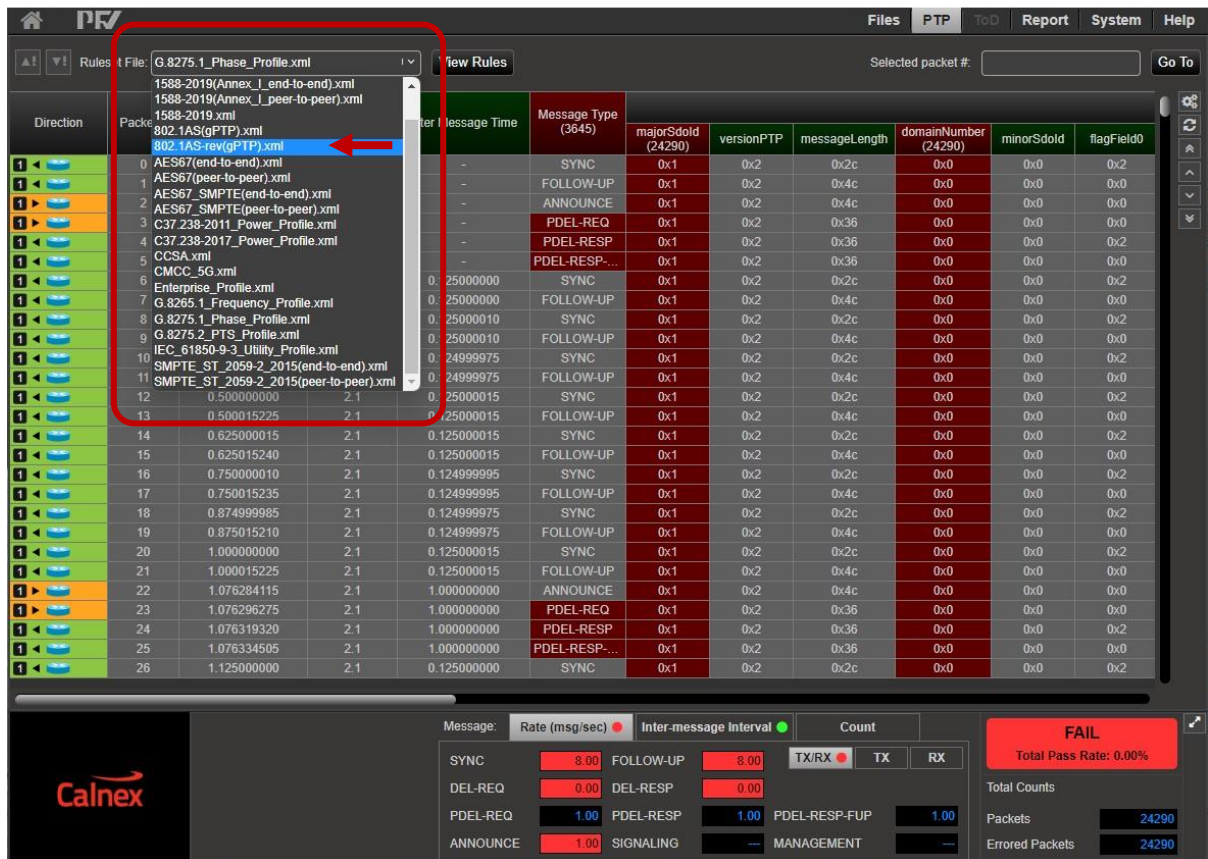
PFV

Files PTP ToD Report System Help

Rules File: G.8275.1_Phase_Profile.xml View Rules Selected packet #: Go To

1588-2019(Annex_I_end-to-end).xml
1588-2019(Annex_I_peer-to-peer).xml
1588-2019.xml
802.1AS(gPTP).xml
802.1AS-rev(gPTP).xml
AES67(end-to-end).xml
AES67(peer-to-peer).xml
AES67_SMPTE(end-to-end).xml
AES67_SMPTE(peer-to-peer).xml
C37.238-2011_Power_Profile.xml
C37.238-2017_Power_Profile.xml
CCSA.xml
CMCC_5G.xml
Enterprise_Profile.xml
G.8265.1_Frequency_Profile.xml
G.8275.1_Phase_Profile.xml
G.8275.2_PTS_Profile.xml
IEC_61850-9-3_Utility_Profile.xml
SMPTE_ST_2059-2_2015(end-to-end).xml
SMPTE_ST_2059-2_2015(peer-to-peer).xml

| Direction | Packet | | | Inter Message Time | Message Type (3645) | majorSdoId (24290) | versionPTP | messageLength | domainNumber (24290) | minorSdoId | flagField0 |
|---|---|---|---|---|---|---|---|---|---|---|---|
| 1 | 0 | | | - | SYNC | 0x1 | 0x2 | 0x2c | 0x0 | 0x0 | 0x2 |
| 1 | 1 | | | - | FOLLOW-UP | 0x1 | 0x2 | 0x4c | 0x0 | 0x0 | 0x0 |
| 1 | 2 | | | - | ANNOUNCE | 0x1 | 0x2 | 0x4c | 0x0 | 0x0 | 0x0 |
| 1 | 3 | | | - | PDEL-REQ | 0x1 | 0x2 | 0x36 | 0x0 | 0x0 | 0x0 |
| 1 | 4 | | | - | PDEL-RESP | 0x1 | 0x2 | 0x36 | 0x0 | 0x0 | 0x2 |
| 1 | 5 | | | - | PDEL-RESP-... | 0x1 | 0x2 | 0x36 | 0x0 | 0x0 | 0x0 |
| 1 | 6 | | | 0.125000000 | SYNC | 0x1 | 0x2 | 0x2c | 0x0 | 0x0 | 0x2 |
| 1 | 7 | | | 0.125000000 | FOLLOW-UP | 0x1 | 0x2 | 0x4c | 0x0 | 0x0 | 0x0 |
| 1 | 8 | | | 0.125000010 | SYNC | 0x1 | 0x2 | 0x2c | 0x0 | 0x0 | 0x2 |
| 1 | 9 | | | 0.125000010 | FOLLOW-UP | 0x1 | 0x2 | 0x4c | 0x0 | 0x0 | 0x0 |
| 1 | 10 | | | 0.124999975 | SYNC | 0x1 | 0x2 | 0x2c | 0x0 | 0x0 | 0x2 |
| 1 | 11 | | | 0.124999975 | FOLLOW-UP | 0x1 | 0x2 | 0x4c | 0x0 | 0x0 | 0x0 |
| 1 | 12 | 0.500000000 | 2.1 | 0.125000015 | SYNC | 0x1 | 0x2 | 0x2c | 0x0 | 0x0 | 0x2 |
| 1 | 13 | 0.500015225 | 2.1 | 0.125000015 | FOLLOW-UP | 0x1 | 0x2 | 0x4c | 0x0 | 0x0 | 0x0 |
| 1 | 14 | 0.625000015 | 2.1 | 0.125000015 | SYNC | 0x1 | 0x2 | 0x2c | 0x0 | 0x0 | 0x2 |
| 1 | 15 | 0.625015240 | 2.1 | 0.125000015 | FOLLOW-UP | 0x1 | 0x2 | 0x4c | 0x0 | 0x0 | 0x0 |
| 1 | 16 | 0.750000010 | 2.1 | 0.124999995 | SYNC | 0x1 | 0x2 | 0x2c | 0x0 | 0x0 | 0x2 |
| 1 | 17 | 0.750015235 | 2.1 | 0.124999995 | FOLLOW-UP | 0x1 | 0x2 | 0x4c | 0x0 | 0x0 | 0x0 |
| 1 | 18 | 0.874999985 | 2.1 | 0.124999975 | SYNC | 0x1 | 0x2 | 0x2c | 0x0 | 0x0 | 0x2 |
| 1 | 19 | 0.875015210 | 2.1 | 0.124999975 | FOLLOW-UP | 0x1 | 0x2 | 0x4c | 0x0 | 0x0 | 0x0 |
| 1 | 20 | 1.000000000 | 2.1 | 0.125000015 | SYNC | 0x1 | 0x2 | 0x2c | 0x0 | 0x0 | 0x2 |
| 1 | 21 | 1.000015225 | 2.1 | 0.125000015 | FOLLOW-UP | 0x1 | 0x2 | 0x4c | 0x0 | 0x0 | 0x0 |
| 1 | 22 | 1.076284115 | 2.1 | 1.000000000 | ANNOUNCE | 0x1 | 0x2 | 0x4c | 0x0 | 0x0 | 0x0 |
| 1 | 23 | 1.076296275 | 2.1 | 1.000000000 | PDEL-REQ | 0x1 | 0x2 | 0x36 | 0x0 | 0x0 | 0x0 |
| 1 | 24 | 1.076319320 | 2.1 | 1.000000000 | PDEL-RESP | 0x1 | 0x2 | 0x36 | 0x0 | 0x0 | 0x2 |
| 1 | 25 | 1.076334505 | 2.1 | 1.000000000 | PDEL-RESP-... | 0x1 | 0x2 | 0x36 | 0x0 | 0x0 | 0x0 |
| 1 | 26 | 1.125000000 | 2.1 | 0.125000000 | SYNC | 0x1 | 0x2 | 0x2c | 0x0 | 0x0 | 0x2 |

Calnex

Message: Rate (msg/sec) Inter-message Interval Count

TX/RX TX RX

SYNC 8.00 FOLLOW-UP 8.00
DEL-REQ 0.00 DEL-RESP 0.00
PDEL-REQ 1.00 PDEL-RESP 1.00 PDEL-RESP-FUP 1.00
ANNOUNCE 1.00 SIGNALING --- MANAGEMENT ---

FAIL
Total Pass Rate: 0.00%

Total Counts
Packets 24290
Errored Packets 24290